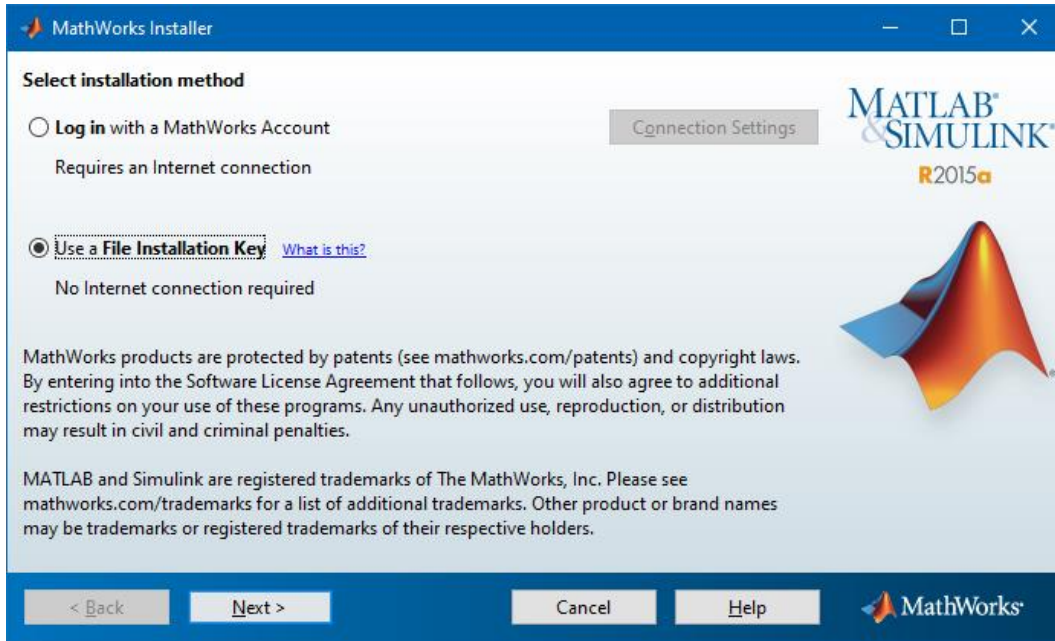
MathWorks Installer

Select installation method

Log in with a MathWorks Account

Connection Settings

Requires an Internet connection

Use a File Installation Key What is this?

No Internet connection required

MATLAB® & SIMULINK®
R2015a

MathWorks products are protected by patents (see mathworks.com/patents) and copyright laws. By entering into the Software License Agreement that follows, you will also agree to additional restrictions on your use of these programs. Any unauthorized use, reproduction, or distribution may result in civil and criminal penalties.

MATLAB and Simulink are registered trademarks of The MathWorks, Inc. Please see mathworks.com/trademarks for a list of additional trademarks. Other product or brand names may be trademarks or registered trademarks of their respective holders.

< Back Next > Cancel Help

MathWorks®